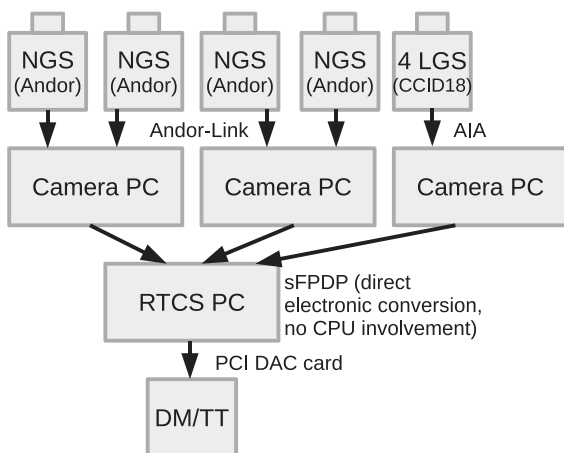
NGS
(Andor)

NGS
(Andor)

NGS
(Andor)

NGS
(Andor)

4 LGS
(CCID18)

Andor-Link

AIA

Camera PC

Camera PC

Camera PC

RTCS PC

sFPDP (direct electronic conversion, no CPU involvement)

PCI DAC card

DM/TT